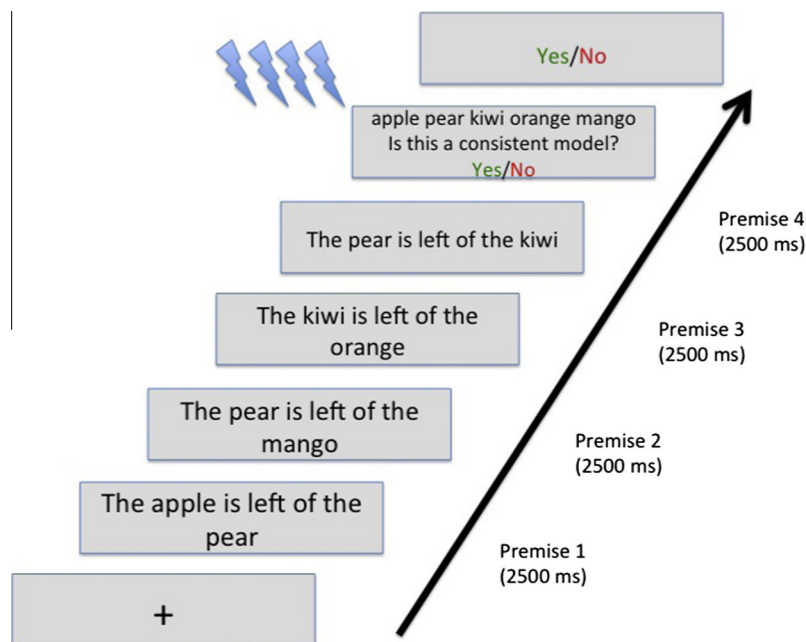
Yes/No

apple pear kiwi orange mango
Is this a consistent model?
Yes/No

The pear is left of the kiwi

The kiwi is left of the orange

The pear is left of the mango

The apple is left of the pear

+

Premise 4
(2500 ms)

Premise 3
(2500 ms)

Premise 2
(2500 ms)

Premise 1
(2500 ms)